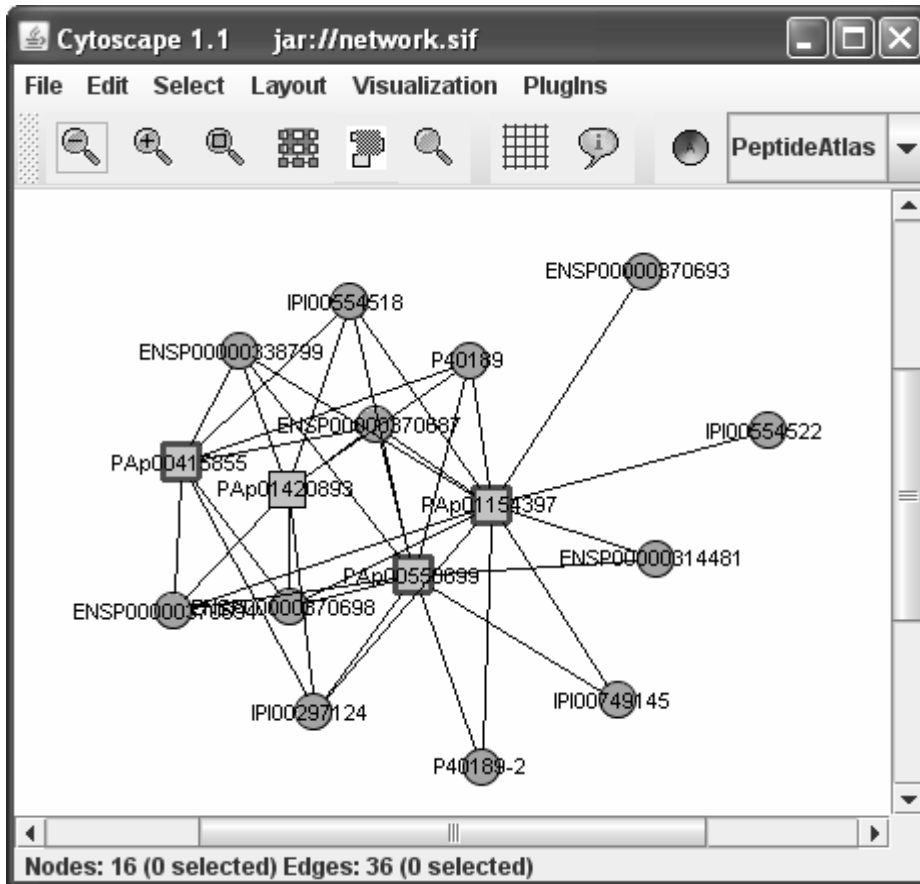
Cytoscape 1.1 jar://network.sif

File Edit Select Layout Visualization PlugIns

PeptideAtlas

ENSP00000370693
IPI00554518
ENSP00000338799
P40189
ENSP00000370687
IPI00554522
PAp00415855
PAp01420893
PAp01154397
ENSP00000314481
PAp00558699
ENSP000003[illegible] ENSP00000370698
IPI00749145
IPI00297124
P40189-2

Nodes: 16 (0 selected) Edges: 36 (0 selected)